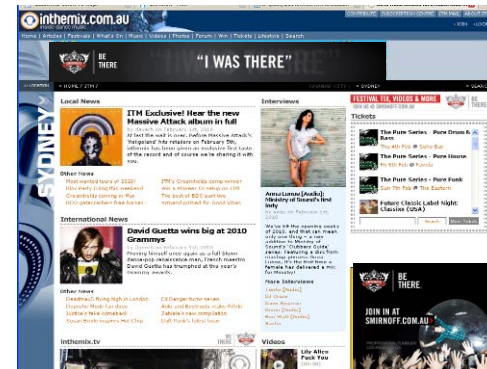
inthemix.com.au

Home | Articles | Festivals | What's On | Music | Videos | Photos | Forum | Win | Tickets | Lifestyle | Search

BE THERE

"I WAS THERE"

HOME / ITM /

SYDNEY

Local News

ITM Exclusive! Hear the new Massive Attack album in full

Other News

International News

David Guetta wins big at 2010 Grammys

Other News

Interviews

Anna Lunoe [Audio]: Ministry of Sound's first lady

More Interviews

FESTIVAL TIX, VIDEOS & MORE

Tickets

The Pure Series - Pure Drum & Bass

The Pure Series - Pure House

The Pure Series - Pure Funk

Future Classic Label Night: Classixx (USA)

inthemix.tv

Videos

Lily Allen

BE THERE.

JOIN IN AT SMIRNOFF.COM.AU